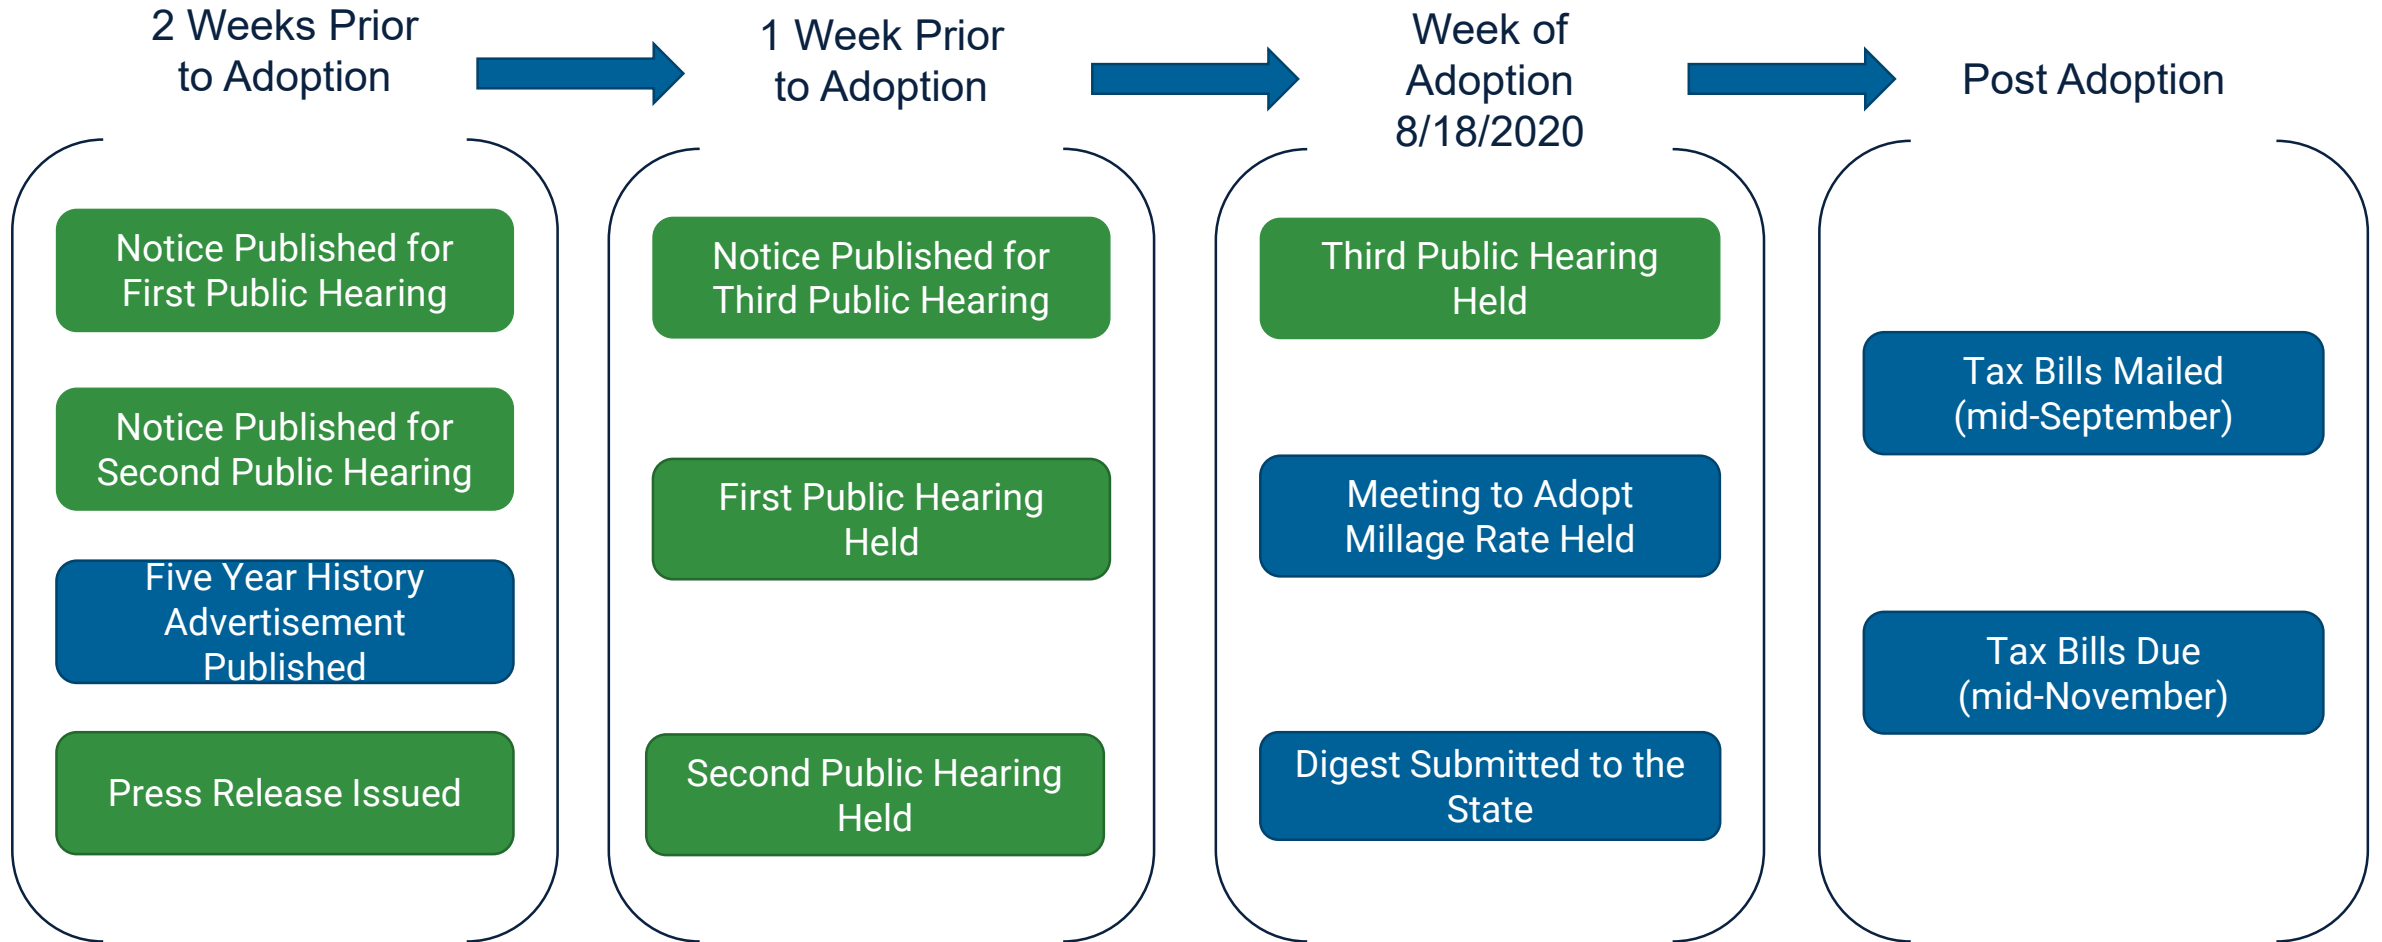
2 Weeks Prior to Adoption

Notice Published for First Public Hearing

Notice Published for Second Public Hearing

Five Year History Advertisement Published

Press Release Issued

1 Week Prior to Adoption

Notice Published for Third Public Hearing

First Public Hearing Held

Second Public Hearing Held

Week of Adoption 8/18/2020

Third Public Hearing Held

Meeting to Adopt Millage Rate Held

Digest Submitted to the State

Post Adoption

Tax Bills Mailed (mid-September)

Tax Bills Due (mid-November)